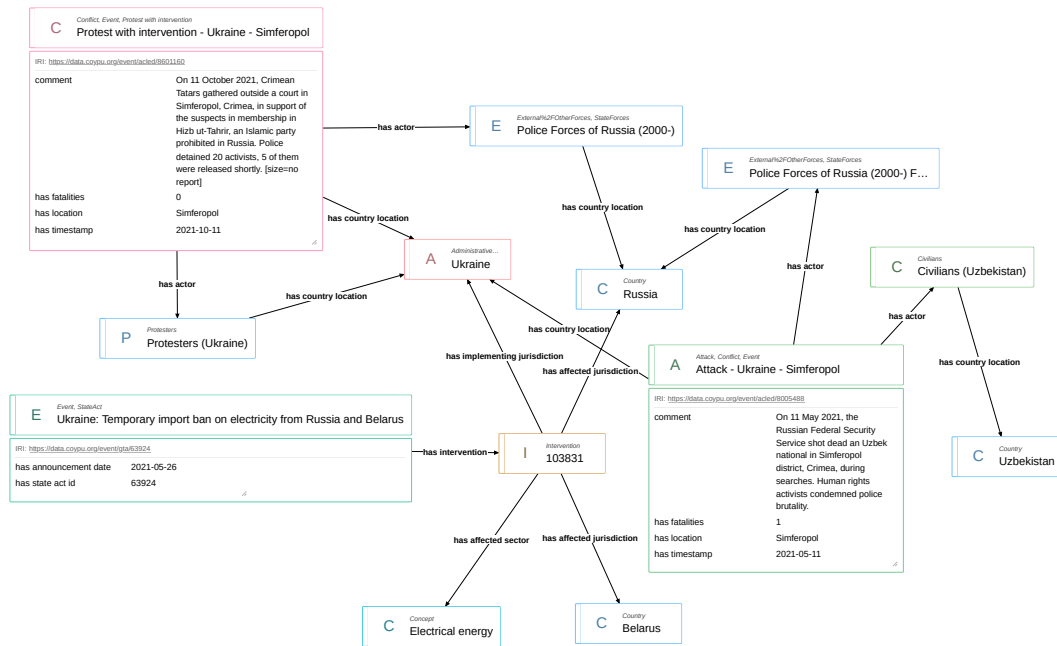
C
Conflict, Event, Protest with intervention
Protest with intervention - Ukraine - Simferopol

IRI: https://data.coypu.org/event/acled/8601160

| comment | On 11 October 2021, Crimean Tatars gathered outside a court in Simferopol, Crimea, in support of the suspects in membership in Hizb ut-Tahrir, an Islamic party prohibited in Russia. Police detained 20 activists, 5 of them were released shortly. [size=no report] |
|---|---|
| has fatalities | 0 |
| has location | Simferopol |
| has timestamp | 2021-10-11 |

has actor

E
External%2FOtherForces, StateForces
Police Forces of Russia (2000-)

E
External%2FOtherForces, StateForces
Police Forces of Russia (2000-) F...

has country location

has country location

has country location

A
Administrative...
Ukraine

has actor

has country location

C
Country
Russia

has actor

C
Civilians
Civilians (Uzbekistan)

P
Protesters
Protesters (Ukraine)

has country location

has actor

has implementing jurisdiction

has affected jurisdiction

A
Attack, Conflict, Event
Attack - Ukraine - Simferopol

has country location

E
Event, StateAct
Ukraine: Temporary import ban on electricity from Russia and Belarus

IRI: https://data.coypu.org/event/gta/63924

| has announcement date | 2021-05-26 |
|---|---|
| has state act id | 63924 |

has intervention

I
Intervention
103831

IRI: https://data.coypu.org/event/acled/8005488

| comment | On 11 May 2021, the Russian Federal Security Service shot dead an Uzbek national in Simferopol district, Crimea, during searches. Human rights activists condemned police brutality. |
|---|---|
| has fatalities | 1 |
| has location | Simferopol |
| has timestamp | 2021-05-11 |

C
Country
Uzbekistan

has affected sector

has affected jurisdiction

C
Concept
Electrical energy

C
Country
Belarus